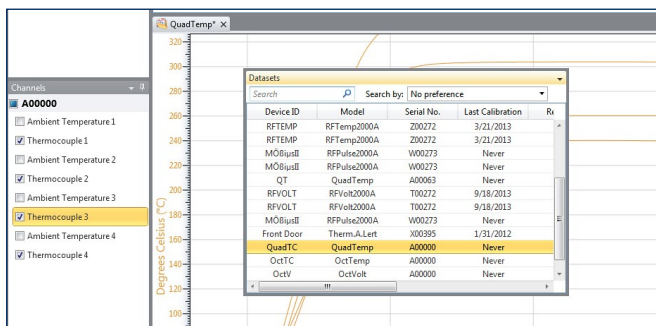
QuadTemp* ×

Channels

A00000

Ambient Temperature 1

Thermocouple 1

Ambient Temperature 2

Thermocouple 2

Ambient Temperature 3

Thermocouple 3

Ambient Temperature 4

Thermocouple 4

320
300
280
260
240
220
200
180
160
140
120
100

Degrees Celsius (°C)

Datasets

Search

Search by: No preference

| Device ID | Model | Serial No. | Last Calibration | Re |
|---|---|---|---|---|
| RFTEMP | RFTemp2000A | Z00272 | 3/21/2013 | |
| RFTEMP | RFTemp2000A | Z00272 | 3/21/2013 | |
| MÖBiμsII | RFPulse2000A | W00273 | Never | |
| MÖBiμsII | RFPulse2000A | W00273 | Never | |
| QT | QuadTemp | A00063 | Never | |
| RFVOLT | RFVolt2000A | T00272 | 9/18/2013 | |
| RFVOLT | RFVolt2000A | T00272 | 9/18/2013 | |
| MÖBiμsII | RFPulse2000A | W00273 | Never | |
| Front Door | Therm.A.Lert | X00395 | 1/31/2012 | |
| QuadTC | QuadTemp | A00000 | Never | |
| OctTC | OctTemp | A00000 | Never | |
| OctV | OctVolt | A00000 | Never | |